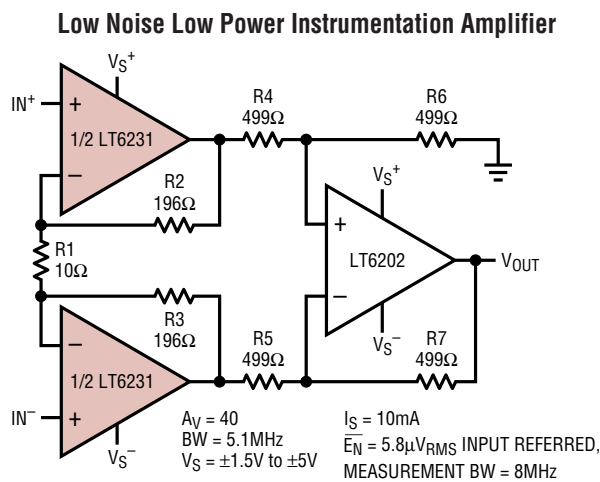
Low Noise Low Power Instrumentation Amplifier

$V_S^+$

$IN^+$

+

1/2 LT6231

−

R4
499Ω

R6
499Ω

R2
196Ω

$V_S^+$

R1
10Ω

+

LT6202

−

$V_{OUT}$

R3
196Ω

$V_S^-$

−

1/2 LT6231

+

$IN^-$

$V_S^-$

R5
499Ω

R7
499Ω

$A_V = 40$
BW = 5.1MHz
$V_S = \pm1.5V$ to $\pm5V$

$I_S = 10mA$
$\overline{E_N} = 5.8\mu V_{RMS}$ INPUT REFERRED,
MEASUREMENT BW = 8MHz